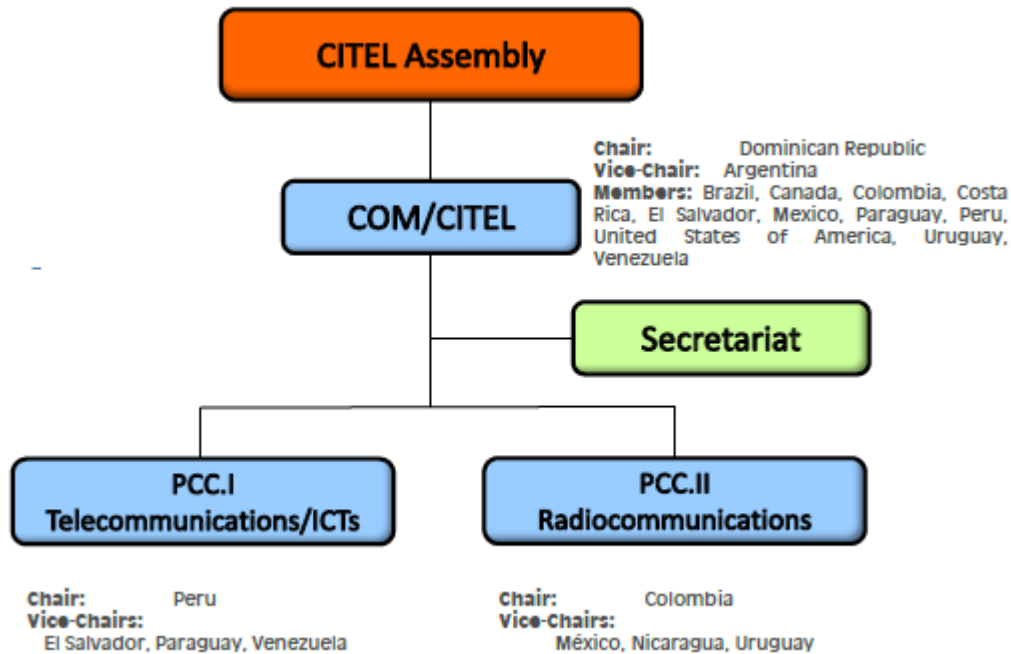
CITEL Assembly

Chair: Dominican Republic
Vice-Chair: Argentina
Members: Brazil, Canada, Colombia, Costa Rica, El Salvador, Mexico, Paraguay, Peru, United States of America, Uruguay, Venezuela

COM/CITEL

Secretariat

PCC.I
Telecommunications/ICTs

PCC.II
Radiocommunications

Chair: Peru
Vice-Chairs:
El Salvador, Paraguay, Venezuela

Chair: Colombia
Vice-Chairs:
México, Nicaragua, Uruguay